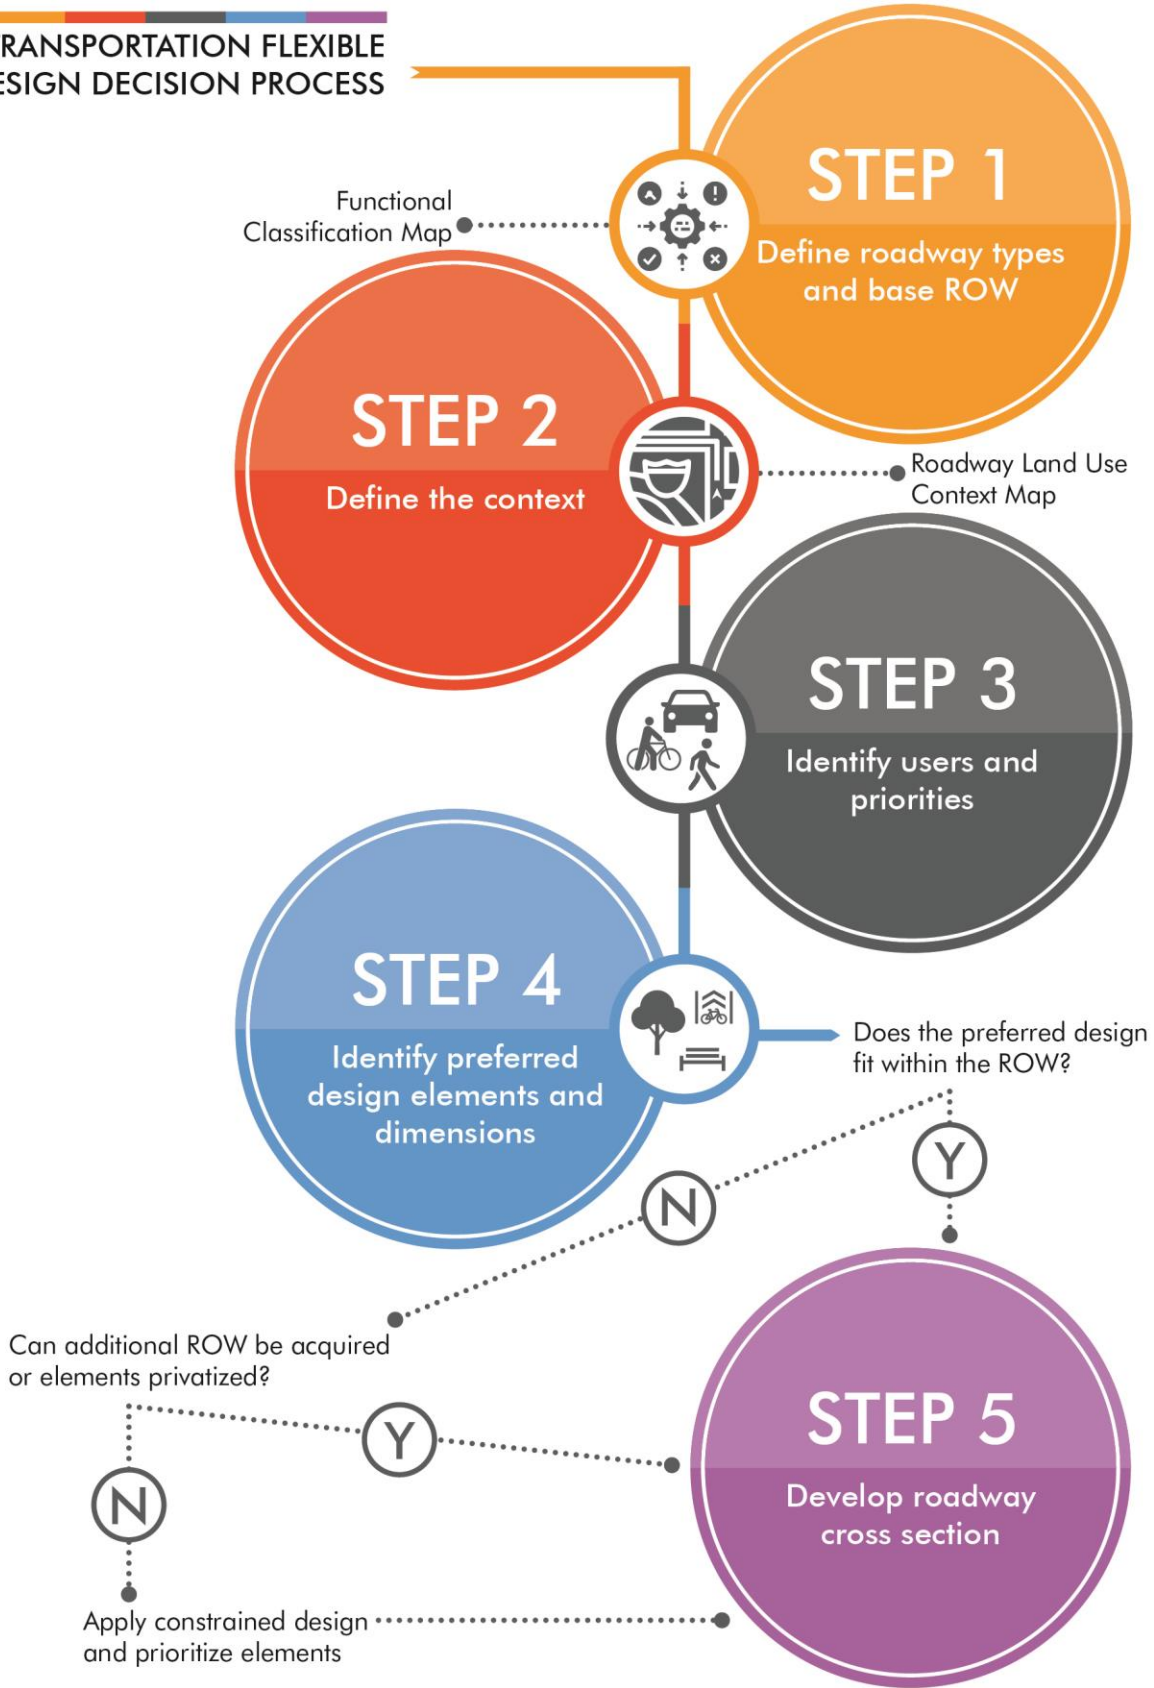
RANSPORTATION FLEXIBLE
ESIGN DECISION PROCESS

STEP 1
Define roadway types and base ROW

Functional Classification Map

STEP 2
Define the context

Roadway Land Use Context Map

STEP 3
Identify users and priorities

STEP 4
Identify preferred design elements and dimensions

Does the preferred design fit within the ROW?

Y

N

Can additional ROW be acquired or elements privatized?

Y

N

STEP 5
Develop roadway cross section

Apply constrained design and prioritize elements